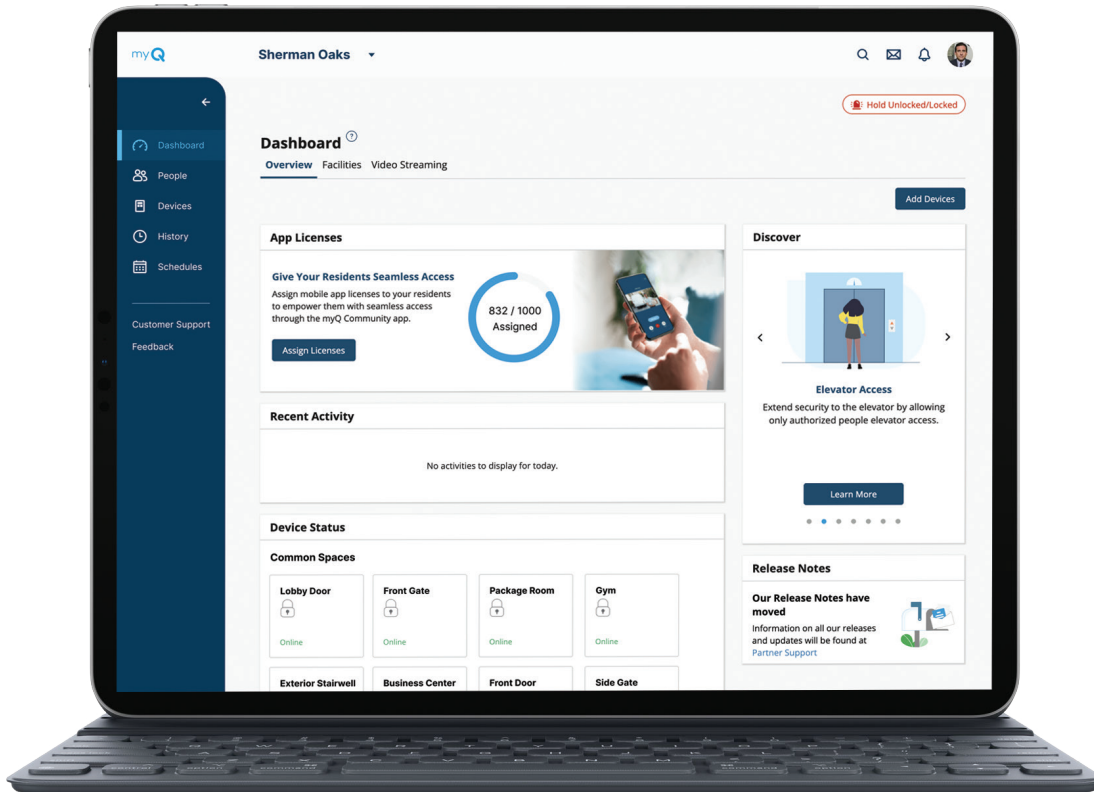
myQ

Sherman Oaks

Hold Unlocked/Locked

Dashboard
Overview Facilities Video Streaming

Dashboard
People
Devices
History
Schedules

Customer Support
Feedback

Add Devices

App Licenses

Give Your Residents Seamless Access
Assign mobile app licenses to your residents to empower them with seamless access through the myQ Community app.

Assign Licenses

832 / 1000
Assigned

Discover

Elevator Access
Extend security to the elevator by allowing only authorized people elevator access.

Learn More

Recent Activity

No activities to display for today.

Device Status

Common Spaces

Lobby Door
Online

Front Gate
Online

Package Room
Online

Gym
Online

Exterior Stairwell

Business Center

Front Door

Side Gate

Release Notes

Our Release Notes have moved
Information on all our releases and updates will be found at Partner Support